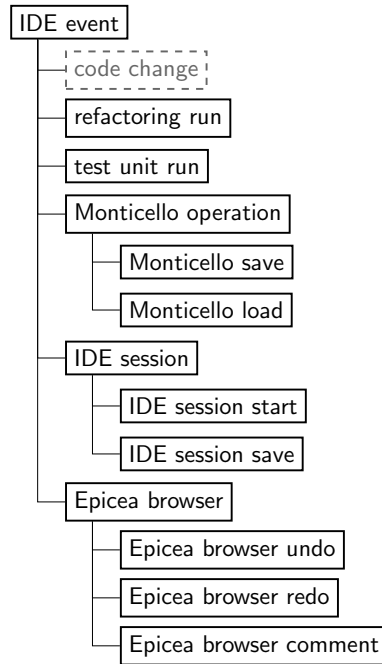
IDE event

code change

refactoring run

test unit run

Monticello operation

Monticello save

Monticello load

IDE session

IDE session start

IDE session save

Epicea browser

Epicea browser undo

Epicea browser redo

Epicea browser comment